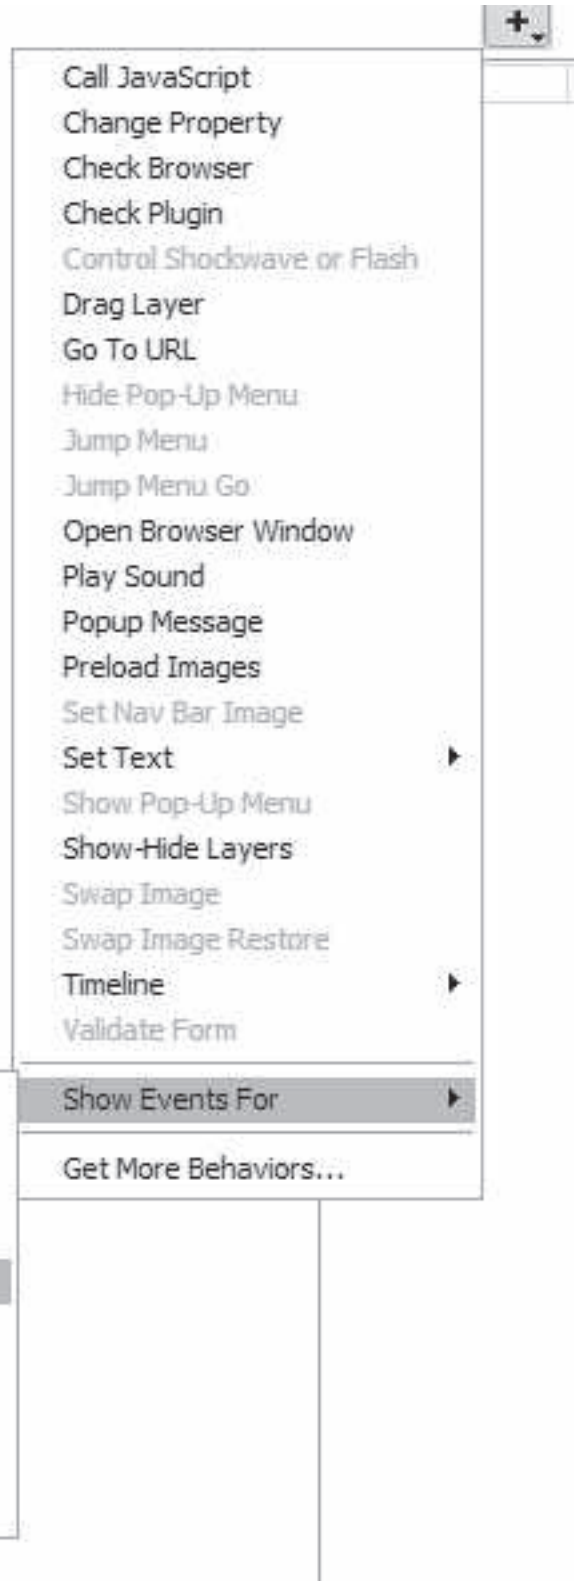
+

Call JavaScript
Change Property
Check Browser
Check Plugin
Control Shockwave or Flash
Drag Layer
Go To URL
Hide Pop-Up Menu
Jump Menu
Jump Menu Go
Open Browser Window
Play Sound
Popup Message
Preload Images
Set Nav Bar Image
Set Text
Show Pop-Up Menu
Show-Hide Layers
Swap Image
Swap Image Restore
Timeline
Validate Form

Show Events For

Get More Behaviors...